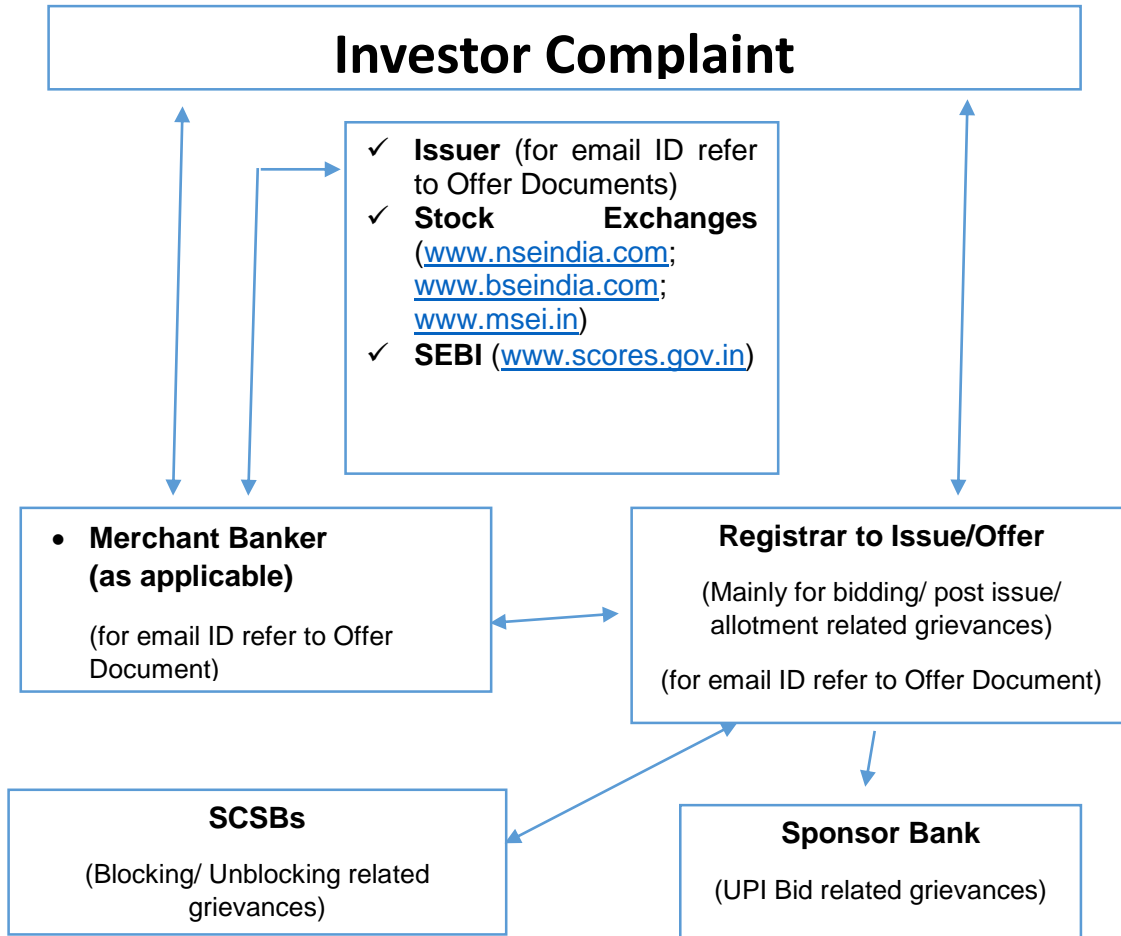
Investor Complaint

✓ **Issuer** (for email ID refer to Offer Documents)
✓ **Stock Exchanges** (www.nseindia.com; www.bseindia.com; www.msei.in)
✓ **SEBI** (www.scores.gov.in)

• **Merchant Banker (as applicable)**

(for email ID refer to Offer Document)

**Registrar to Issue/Offer**

(Mainly for bidding/ post issue/ allotment related grievances)

(for email ID refer to Offer Document)

**SCSBs**

(Blocking/ Unblocking related grievances)

**Sponsor Bank**

(UPI Bid related grievances)